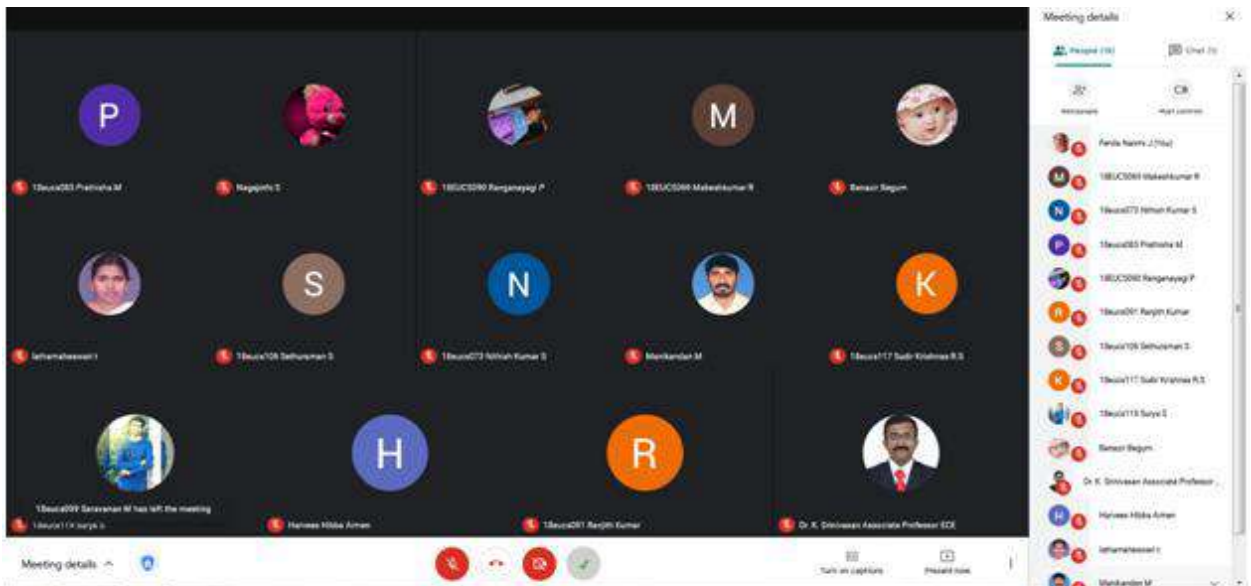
P

18euca083 Prathisha M

Nagajothi S

18EUCS090 Renganayagi P

M

18EUCS068 Makeshkumar R

Benazir Begum

lathamaheswari r

S

18euca106 Sethuraman S

N

18euca073 Nithish Kumar S

Manikandan M

K

18euca117 Sudir Krishnas R.S

18euca059 Saravanan M has left the meeting

18euca119 surya s

H

Harivees Hibba Armen

R

18euca091 Ranjith Kumar

Dr. K. Srinivasan Associate Professor ECE

Meeting details

Turn on captions

Present now

Meeting details

People (16)

Chat (1)

Add people

Host controls

Fenila Naomi J (You)

18EUCS068 Makeshkumar R

18euca073 Nithish Kumar S

18euca083 Prathisha M

18EUCS090 Renganayagi P

18euca091 Ranjith Kumar

18euca106 Sethuraman S

18euca117 Sudir Krishnas R.S

18euca119 Surya S

Benazir Begum

Dr. K. Srinivasan Associate Professor ...

Harivees Hibba Armen

lathamaheswari r

Manikandan M